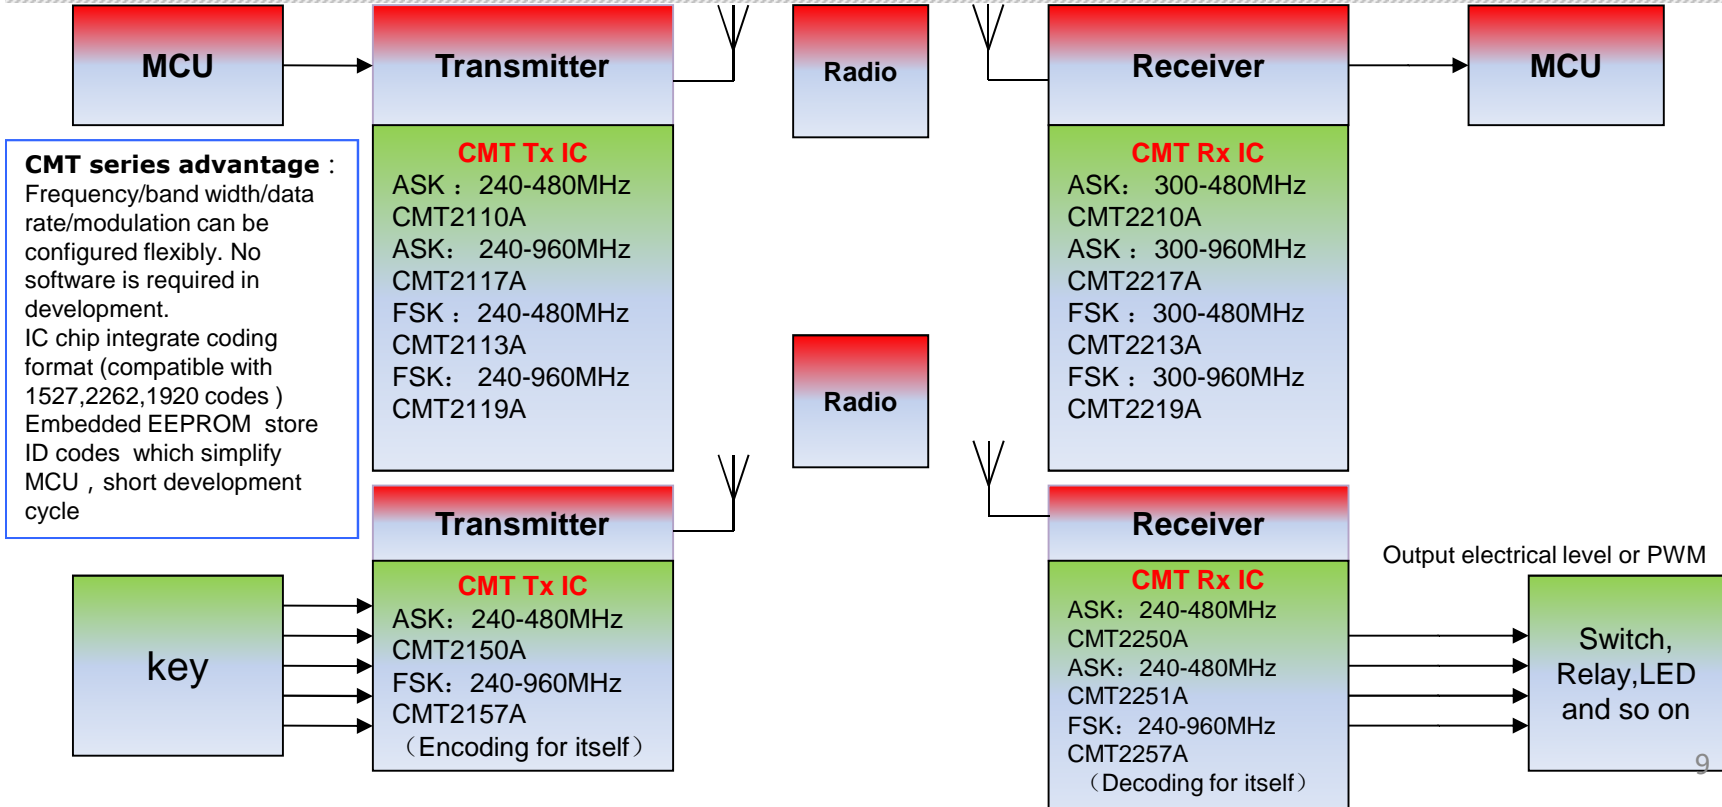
MCU

Transmitter

Radio

Receiver

MCU

CMT series advantage：
Frequency/band width/data rate/modulation can be configured flexibly. No software is required in development.
IC chip integrate coding format (compatible with 1527,2262,1920 codes )
Embedded EEPROM store ID codes which simplify MCU，short development cycle

CMT Tx IC
ASK：240-480MHz
CMT2110A
ASK：240-960MHz
CMT2117A
FSK：240-480MHz
CMT2113A
FSK：240-960MHz
CMT2119A

CMT Rx IC
ASK：300-480MHz
CMT2210A
ASK：300-960MHz
CMT2217A
FSK：300-480MHz
CMT2213A
FSK：300-960MHz
CMT2219A

Radio

Transmitter

Receiver

key

CMT Tx IC
ASK：240-480MHz
CMT2150A
FSK：240-960MHz
CMT2157A
（Encoding for itself）

CMT Rx IC
ASK：240-480MHz
CMT2250A
ASK：240-480MHz
CMT2251A
FSK：240-960MHz
CMT2257A
（Decoding for itself）

Output electrical level or PWM

Switch, Relay,LED and so on

9